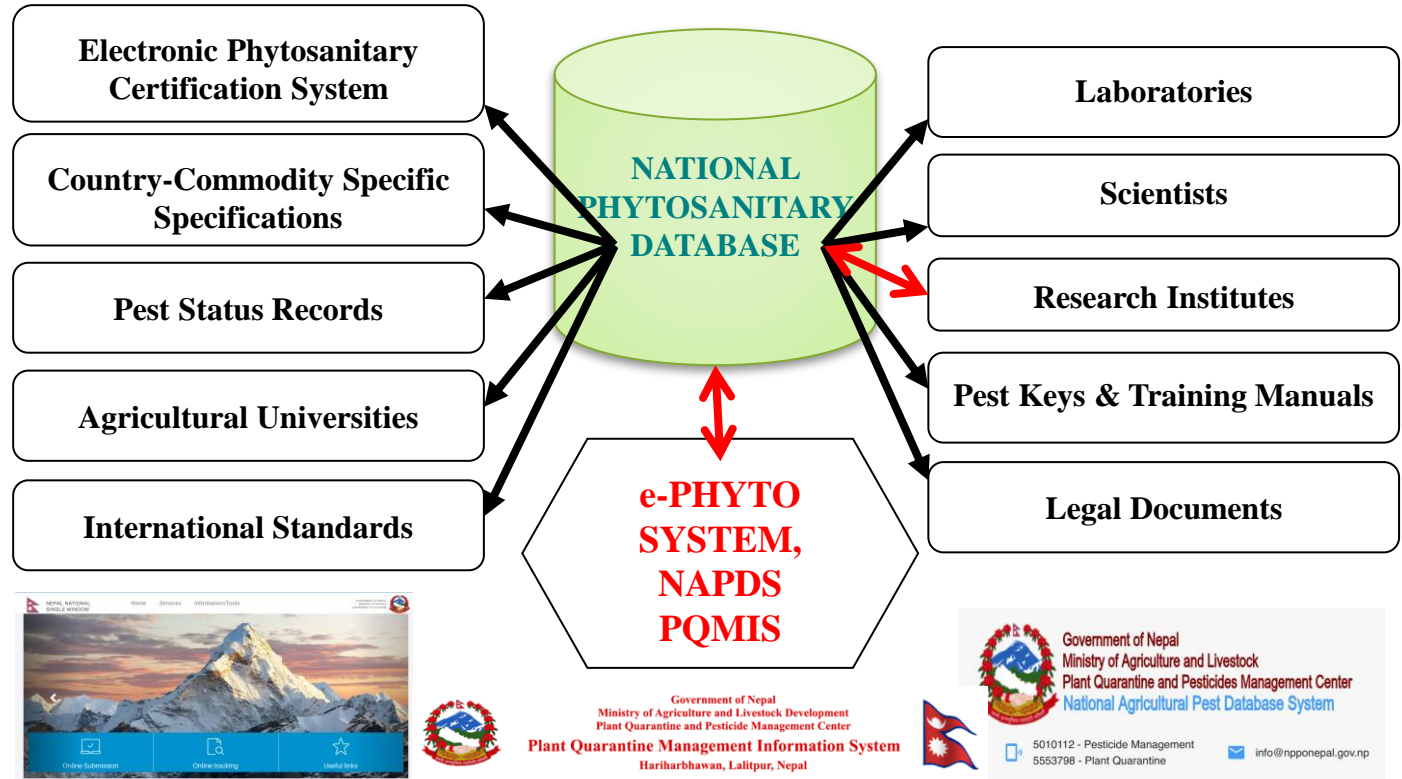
Electronic Phytosanitary Certification System

Country-Commodity Specific Specifications

Pest Status Records

Agricultural Universities

International Standards

NATIONAL PHYTOSANITARY DATABASE

Laboratories

Scientists

Research Institutes

Pest Keys & Training Manuals

Legal Documents

e-PHYTO SYSTEM, NAPDS PQMIS

NEPAL NATIONAL SINGLE WINDOW

Home Services Information/Tools

Online Submission

Online tracking

Useful links

Government of Nepal
Ministry of Agriculture and Livestock Development
Plant Quarantine and Pesticide Management Center
Plant Quarantine Management Information System
Hariharbhawan, Lalitpur, Nepal

Government of Nepal
Ministry of Agriculture and Livestock
Plant Quarantine and Pesticides Management Center
National Agricultural Pest Database System

5010112 - Pesticide Management
5553798 - Plant Quarantine

info@npponepal.gov.np